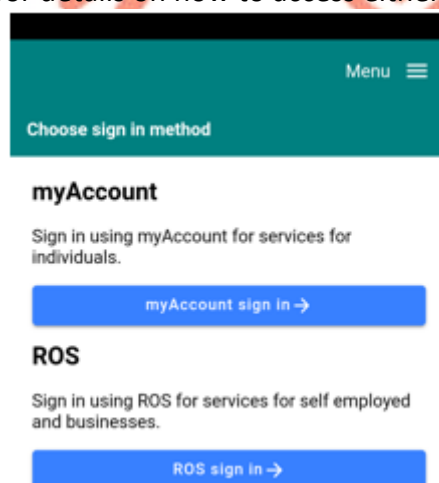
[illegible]

Menu

Choose sign in method

myAccount

Sign in using myAccount for services for individuals.

myAccount sign in →

ROS

Sign in using ROS for services for self employed and businesses.

ROS sign in →